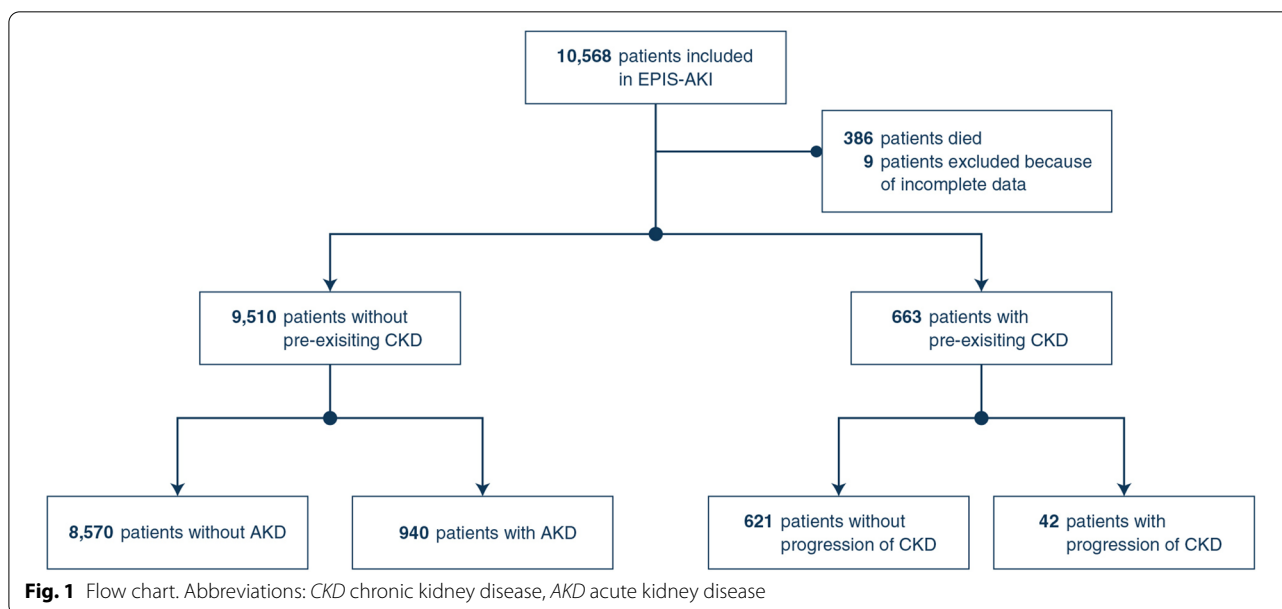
**10,568** patients included in EPIS-AKI

**386** patients died
**9** patients excluded because of incomplete data

**9,510** patients without pre-exisiting CKD

**663** patients with pre-exisiting CKD

**8,570** patients without AKD

**940** patients with AKD

**621** patients without progression of CKD

**42** patients with progression of CKD

**Fig. 1** Flow chart. Abbreviations: *CKD* chronic kidney disease, *AKD* acute kidney disease